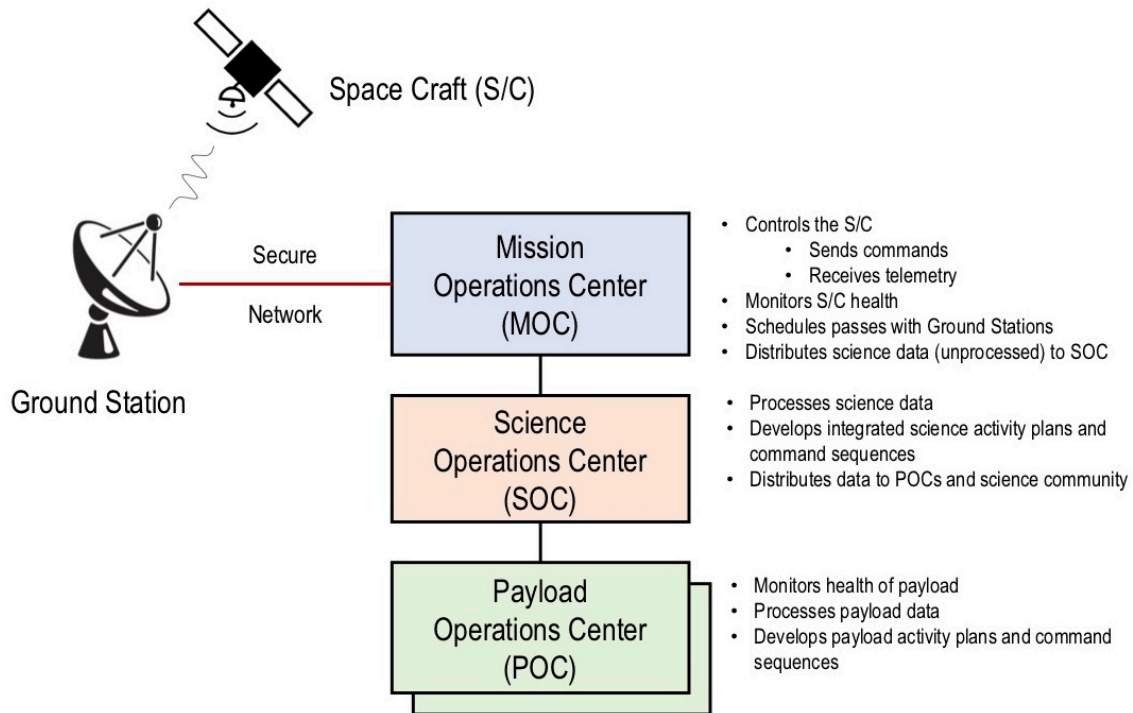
Space Craft (S/C)

Ground Station

Secure

Network

Mission Operations Center (MOC)

- Controls the S/C
  - Sends commands
  - Receives telemetry
- Monitors S/C health
- Schedules passes with Ground Stations
- Distributes science data (unprocessed) to SOC

Science Operations Center (SOC)

- Processes science data
- Develops integrated science activity plans and command sequences
- Distributes data to POCs and science community

Payload Operations Center (POC)

- Monitors health of payload
- Processes payload data
- Develops payload activity plans and command sequences